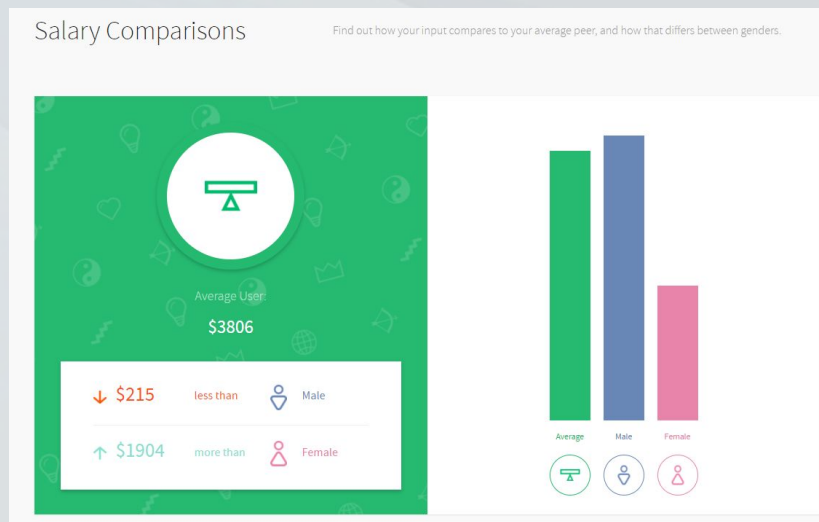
Salary Comparisons

Find out how your input compares to your average peer, and how that differs between genders.

Average User

$3806

↓ $215 less than Male

↑ $1904 more than Female

Average
Male
Female